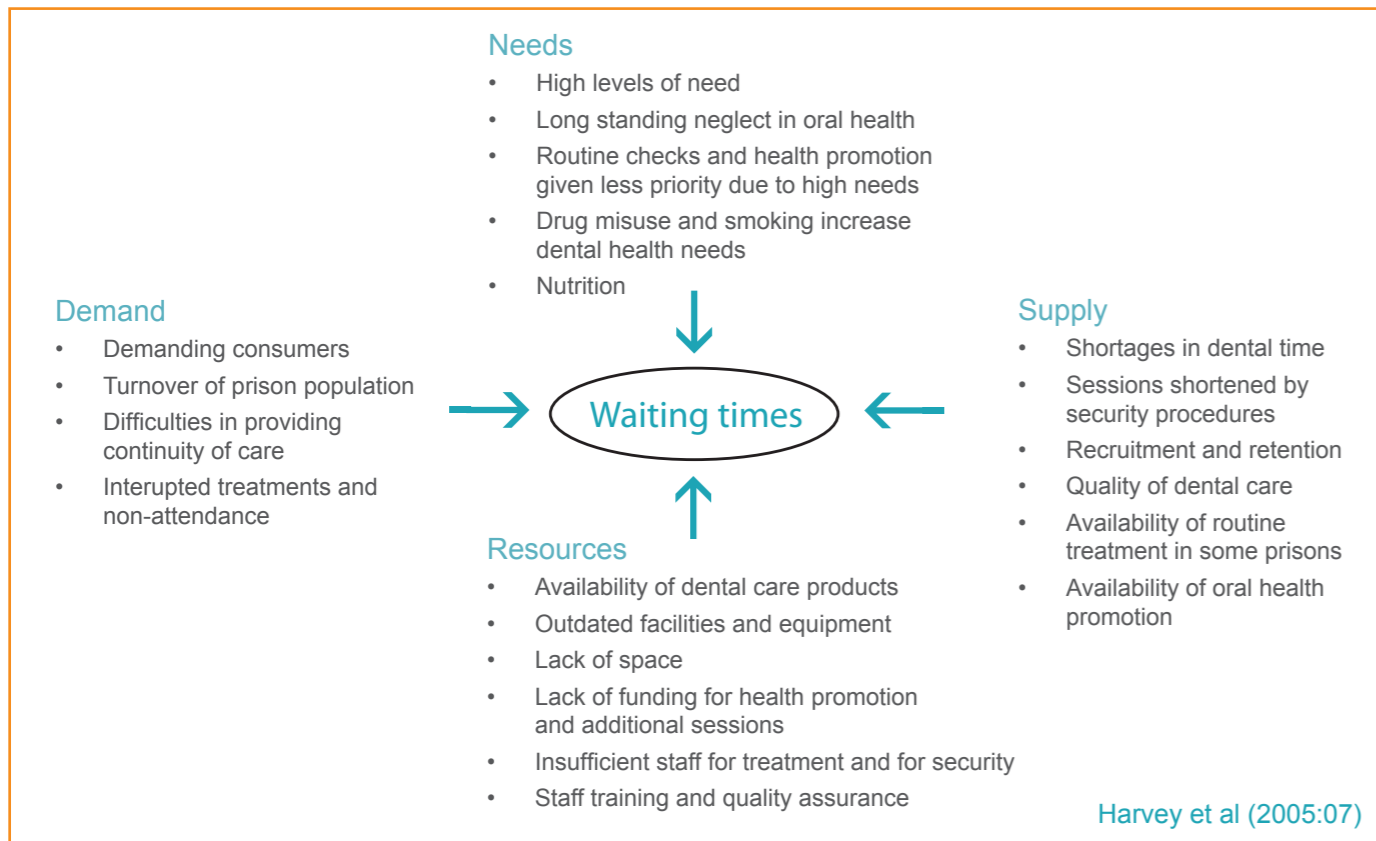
Needs

- High levels of need
- Long standing neglect in oral health
- Routine checks and health promotion given less priority due to high needs
- Drug misuse and smoking increase dental health needs
- Nutrition

Demand

- Demanding consumers
- Turnover of prison population
- Difficulties in providing continuity of care
- Interupted treatments and non-attendance

Waiting times

Supply

- Shortages in dental time
- Sessions shortened by security procedures
- Recruitment and retention
- Quality of dental care
- Availability of routine treatment in some prisons
- Availability of oral health promotion

Resources

- Availability of dental care products
- Outdated facilities and equipment
- Lack of space
- Lack of funding for health promotion and additional sessions
- Insufficient staff for treatment and for security
- Staff training and quality assurance

Harvey et al (2005:07)